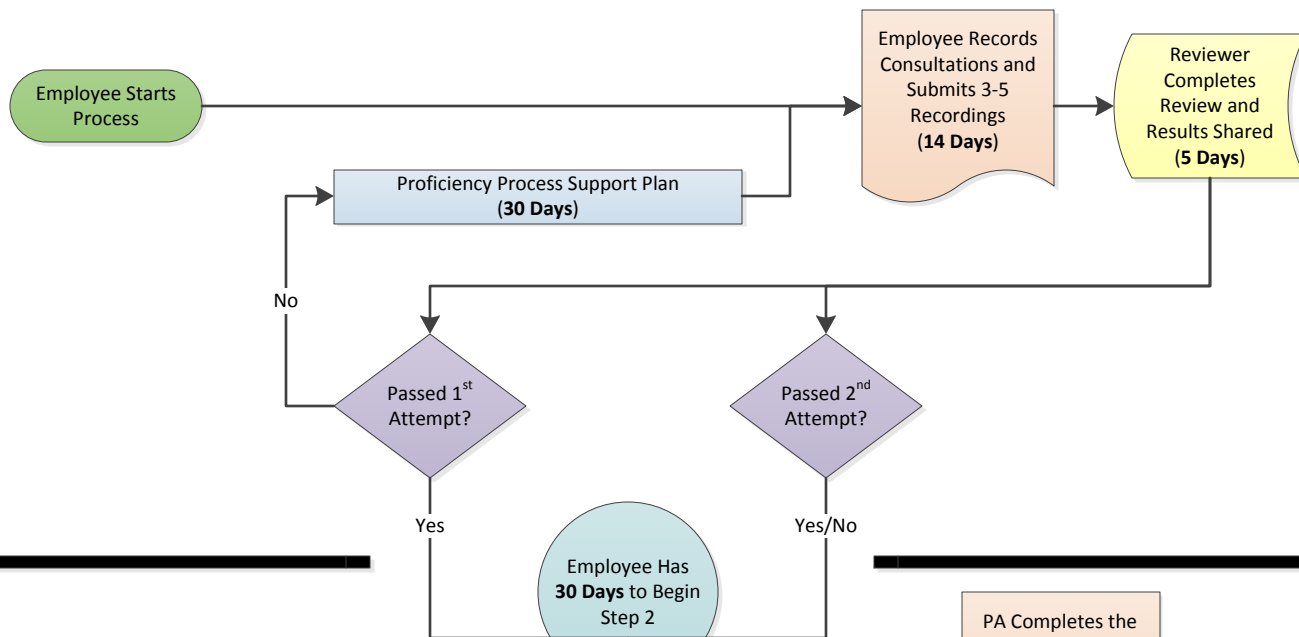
Employee Starts Process

Employee Records Consultations and Submits 3-5 Recordings (**14 Days**)

Reviewer Completes Review and Results Shared (**5 Days**)

Proficiency Process Support Plan (**30 Days**)

No

Passed $1^{st}$ Attempt?

Passed $2^{nd}$ Attempt?

Yes

Yes/No

Employee Has **30 Days** to Begin Step 2

PA Completes the